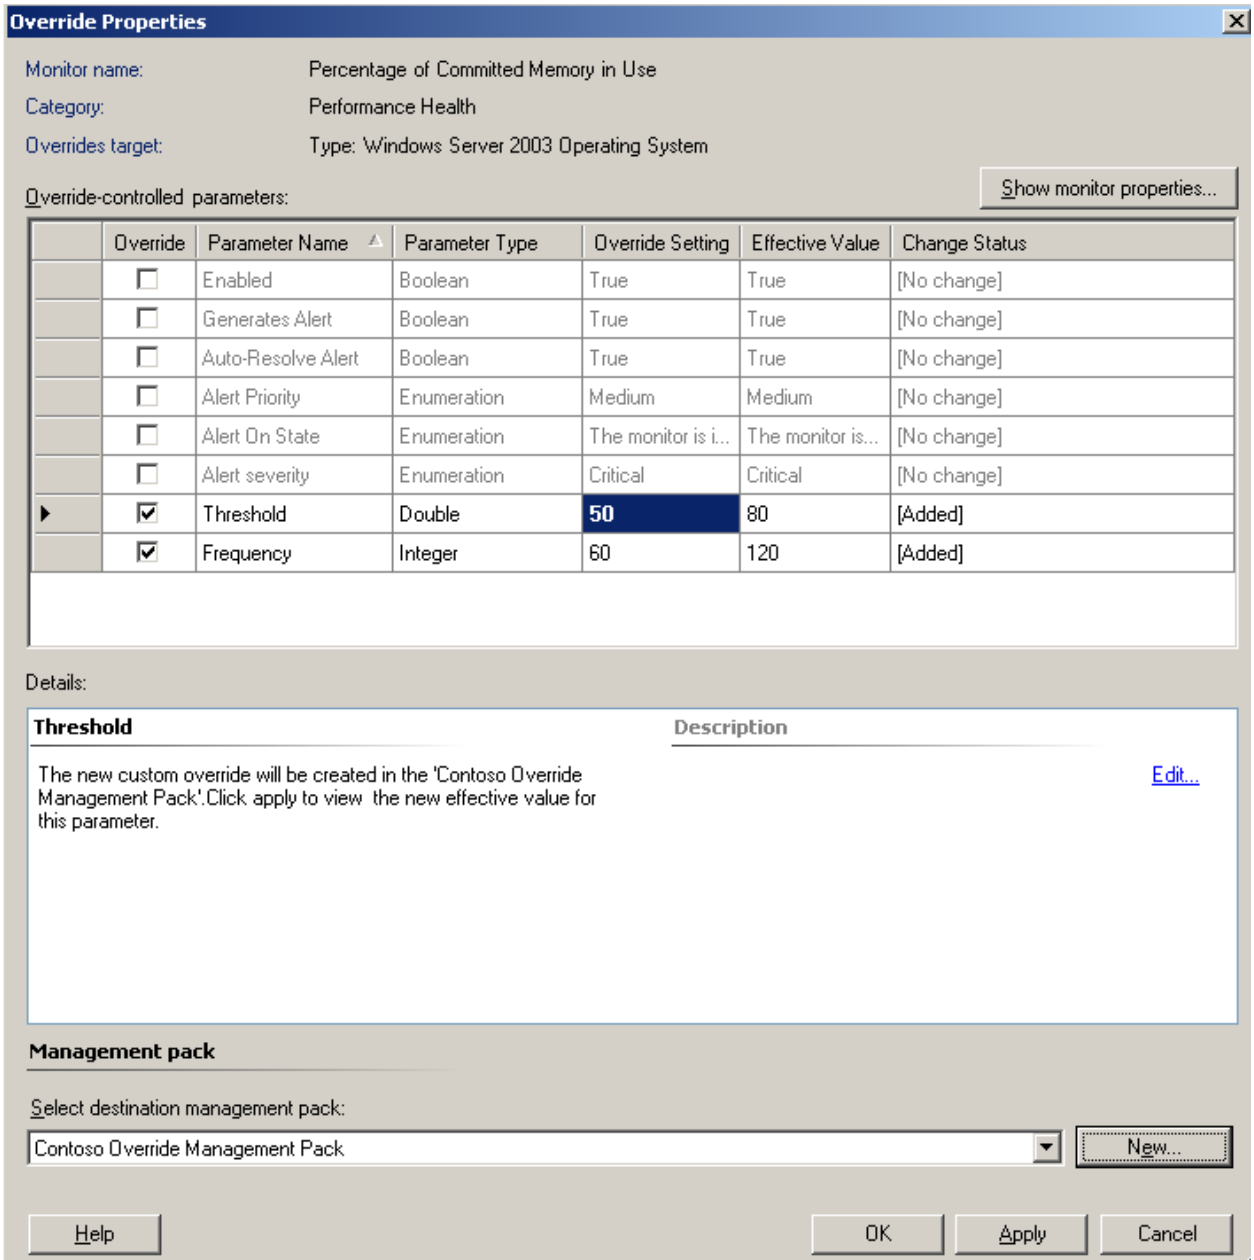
Override Properties

Monitor name: Percentage of Committed Memory in Use
Category: Performance Health
Overrides target: Type: Windows Server 2003 Operating System

Override-controlled parameters:

Show monitor properties...

| | Override | Parameter Name | Parameter Type | Override Setting | Effective Value | Change Status |
|---|---|---|---|---|---|---|
| | ☐ | Enabled | Boolean | True | True | [No change] |
| | ☐ | Generates Alert | Boolean | True | True | [No change] |
| | ☐ | Auto-Resolve Alert | Boolean | True | True | [No change] |
| | ☐ | Alert Priority | Enumeration | Medium | Medium | [No change] |
| | ☐ | Alert On State | Enumeration | The monitor is i... | The monitor is... | [No change] |
| | ☐ | Alert severity | Enumeration | Critical | Critical | [No change] |
| ▶ | ☑ | Threshold | Double | 50 | 80 | [Added] |
| | ☑ | Frequency | Integer | 60 | 120 | [Added] |

Details:

Threshold

Description

The new custom override will be created in the 'Contoso Override Management Pack'.Click apply to view the new effective value for this parameter.

Edit...

Management pack

Select destination management pack:

Contoso Override Management Pack

New...

Help

OK

Apply

Cancel